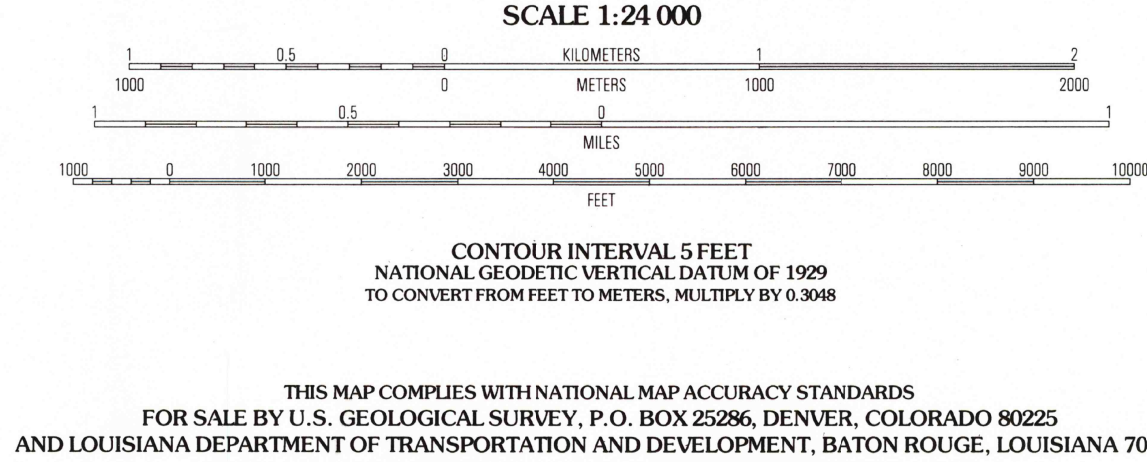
SCALE 1:24 000

1 0.5 0 KILOMETERS 1 2

1000 0 METERS 1000 2000

1 0.5 0 1

MILES

1000 0 1000 2000 3000 4000 5000 6000 7000 8000 9000 10000

FEET

CONTOUR INTERVAL 5 FEET
NATIONAL GEODETIC VERTICAL DATUM OF 1929
TO CONVERT FROM FEET TO METERS, MULTIPLY BY 0.3048

THIS MAP COMPLIES WITH NATIONAL MAP ACCURACY STANDARDS
FOR SALE BY U.S. GEOLOGICAL SURVEY, P.O. BOX 25286, DENVER, COLORADO 80225
AND LOUISIANA DEPARTMENT OF TRANSPORTATION AND DEVELOPMENT, BATON ROUGE, LOUISIANA 70